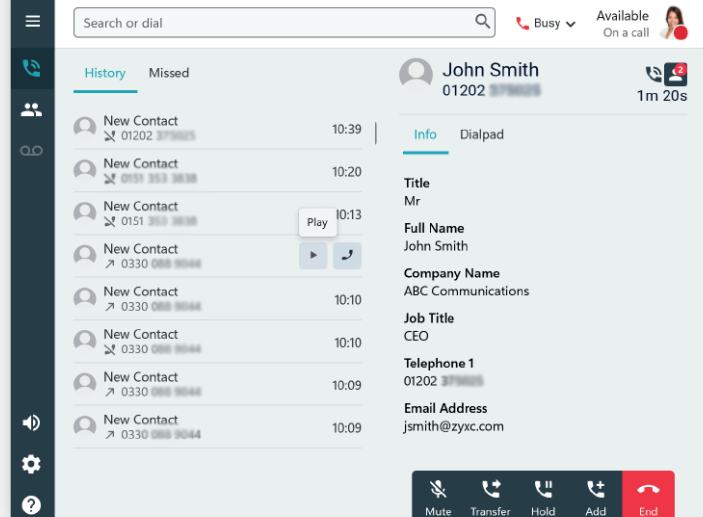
Search or dial

Busy

Available
On a call

History
Missed

New Contact
01202 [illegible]
10:39

New Contact
0151 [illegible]
10:20

New Contact
0151 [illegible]
10:13

Play

New Contact
0330 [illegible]

New Contact
0330 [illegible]
10:10

New Contact
0330 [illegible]
10:10

New Contact
0330 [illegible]
10:09

New Contact
0330 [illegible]
10:09

John Smith
01202 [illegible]

2
1m 20s

Info
Dialpad

Title
Mr

Full Name
John Smith

Company Name
ABC Communications

Job Title
CEO

Telephone 1
01202 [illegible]

Email Address
jsmith@zyxc.com

Mute
Transfer
Hold
Add
End